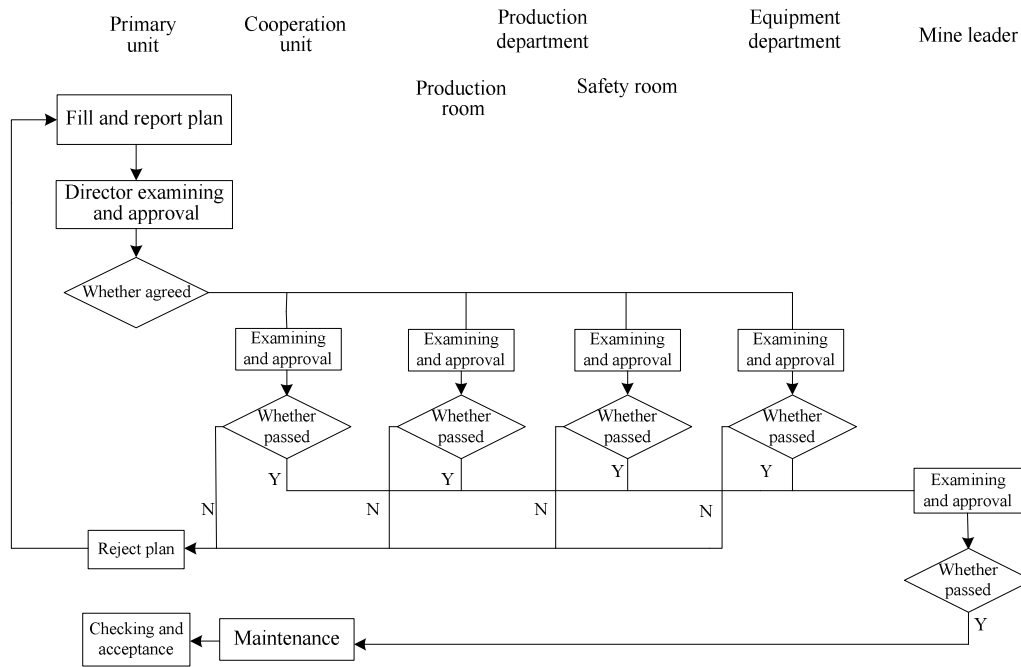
Primary unit

Cooperation unit

Production department

Equipment department

Mine leader

Production room

Safety room

Fill and report plan

Director examining and approval

Whether agreed

Examining and approval

Examining and approval

Examining and approval

Examining and approval

Whether passed

Whether passed

Whether passed

Whether passed

Y

Y

Y

Y

N

N

N

N

Examining and approval

Reject plan

Whether passed

Y

Checking and acceptance

Maintenance